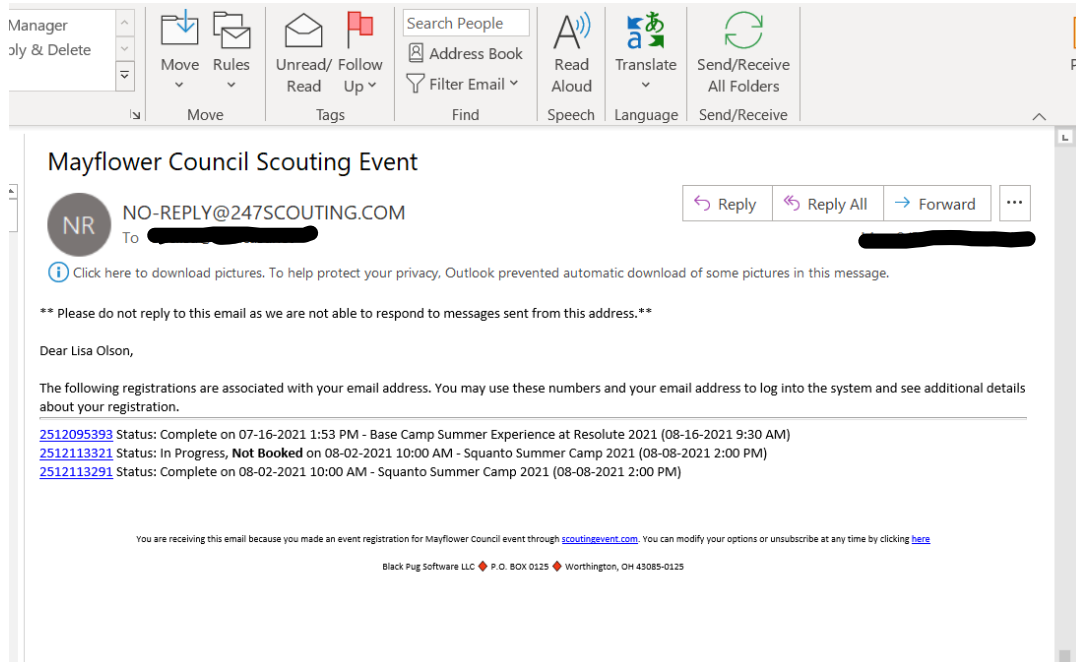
Manager
ply & Delete

Move
Rules
Move

Unread/ Read
Follow Up
Tags

Search People
Address Book
Filter Email
Find

Read Aloud
Speech

Translate
Language

Send/Receive All Folders
Send/Receive

Mayflower Council Scouting Event

NR
NO-REPLY@247SCOUTING.COM
To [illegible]

Reply
Reply All
Forward
...

Click here to download pictures. To help protect your privacy, Outlook prevented automatic download of some pictures in this message.

** Please do not reply to this email as we are not able to respond to messages sent from this address.**

Dear Lisa Olson,

The following registrations are associated with your email address. You may use these numbers and your email address to log into the system and see additional details about your registration.

2512095393 Status: Complete on 07-16-2021 1:53 PM - Base Camp Summer Experience at Resolute 2021 (08-16-2021 9:30 AM)
2512113321 Status: In Progress, **Not Booked** on 08-02-2021 10:00 AM - Squanto Summer Camp 2021 (08-08-2021 2:00 PM)
2512113291 Status: Complete on 08-02-2021 10:00 AM - Squanto Summer Camp 2021 (08-08-2021 2:00 PM)

You are receiving this email because you made an event registration for Mayflower Council event through scoutingevent.com. You can modify your options or unsubscribe at any time by clicking here

Black Pug Software LLC ◆ P.O. BOX 0125 ◆ Worthington, OH 43085-0125